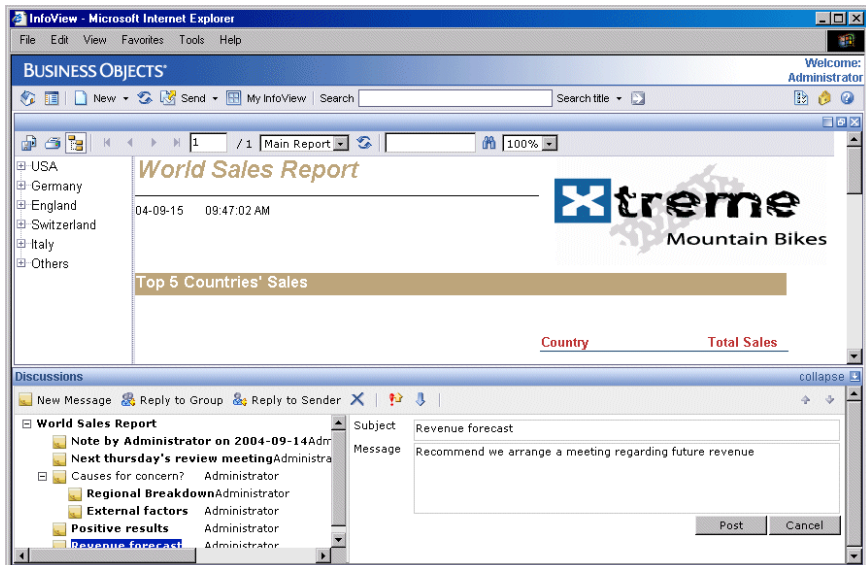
InfoView - Microsoft Internet Explorer

File Edit View Favorites Tools Help

BUSINESS OBJECTS

Welcome: Administrator

New Send My InfoView Search Search title

1 / 1 Main Report 100%

USA
Germany
England
Switzerland
Italy
Others

World Sales Report

04-09-15 09:47:02 AM

Xtreme Mountain Bikes

Top 5 Countries' Sales

Country Total Sales

Discussions collapse

New Message Reply to Group Reply to Sender

World Sales Report
Note by Administrator on 2004-09-14 Adm
Next thursday's review meeting Administra
Causes for concern? Administrator
Regional Breakdown Administrator
External factors Administrator
Positive results Administrator
Revenue forecast Administrator

Subject Revenue forecast

Message Recommend we arrange a meeting regarding future revenue

Post Cancel